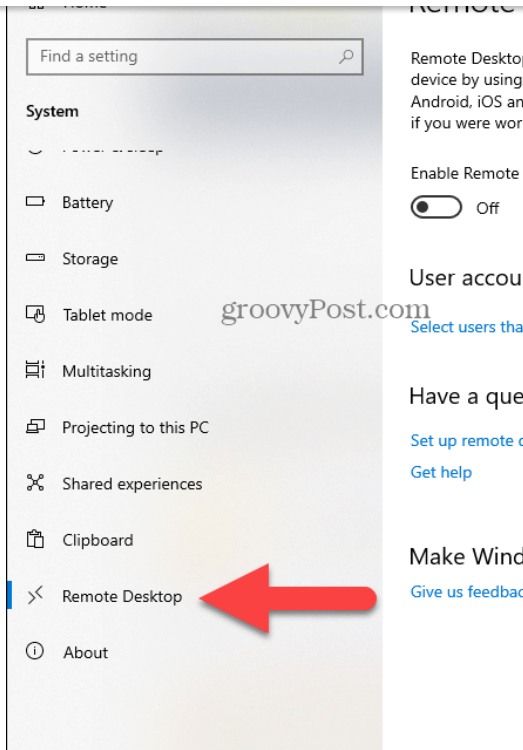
Find a setting

System

Battery

Storage

Tablet mode

Multitasking

Projecting to this PC

Shared experiences

Clipboard

Remote Desktop

About

Remote Desktop device by using Android, iOS an if you were wor

Enable Remote

Off

User accou

Select users tha

Have a que

Set up remote

Get help

Make Wind

Give us feedba

groovyPost.com